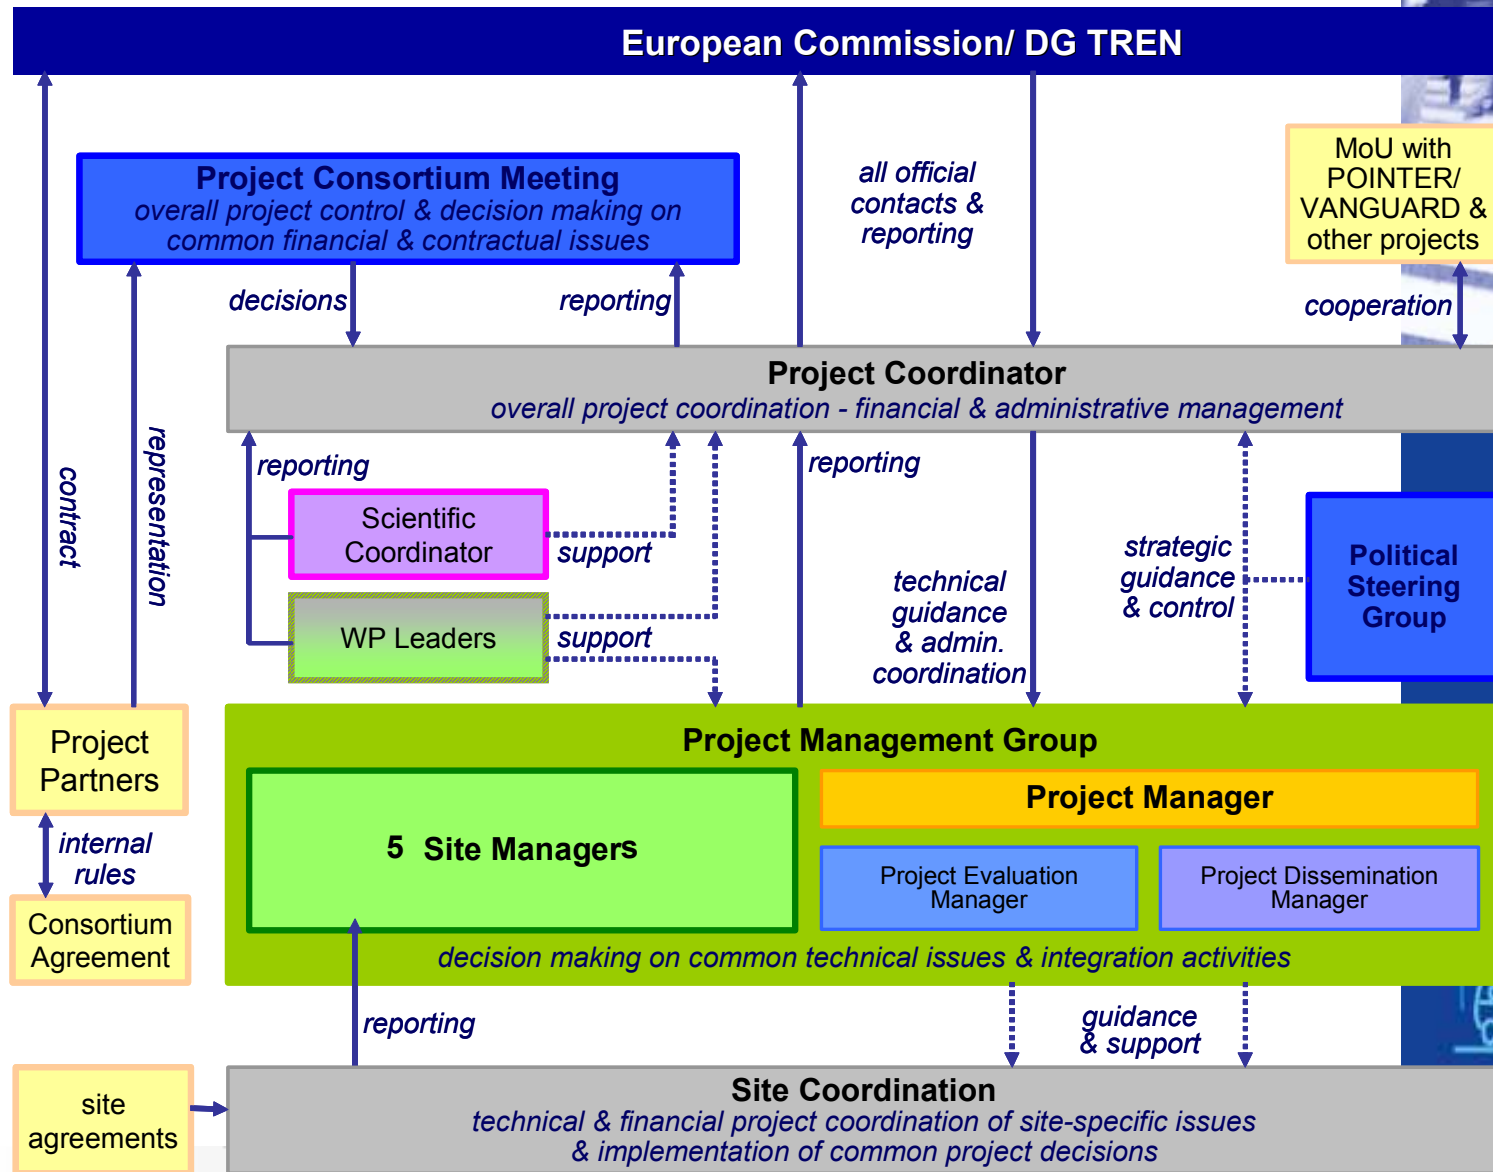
European Commission/ DG TREN

Project Consortium Meeting
overall project control & decision making on common financial & contractual issues

all official contacts & reporting

MoU with POINTER/ VANGUARD & other projects

decisions

reporting

cooperation

contract

representation

Project Coordinator
overall project coordination - financial & administrative management

reporting

reporting

Scientific Coordinator

support

WP Leaders

support

technical guidance & admin. coordination

strategic guidance & control

Political Steering Group

Project Partners

internal rules

Consortium Agreement

Project Management Group

5 Site Managers

Project Manager

Project Evaluation Manager

Project Dissemination Manager

decision making on common technical issues & integration activities

reporting

guidance & support

site agreements

Site Coordination
technical & financial project coordination of site-specific issues & implementation of common project decisions